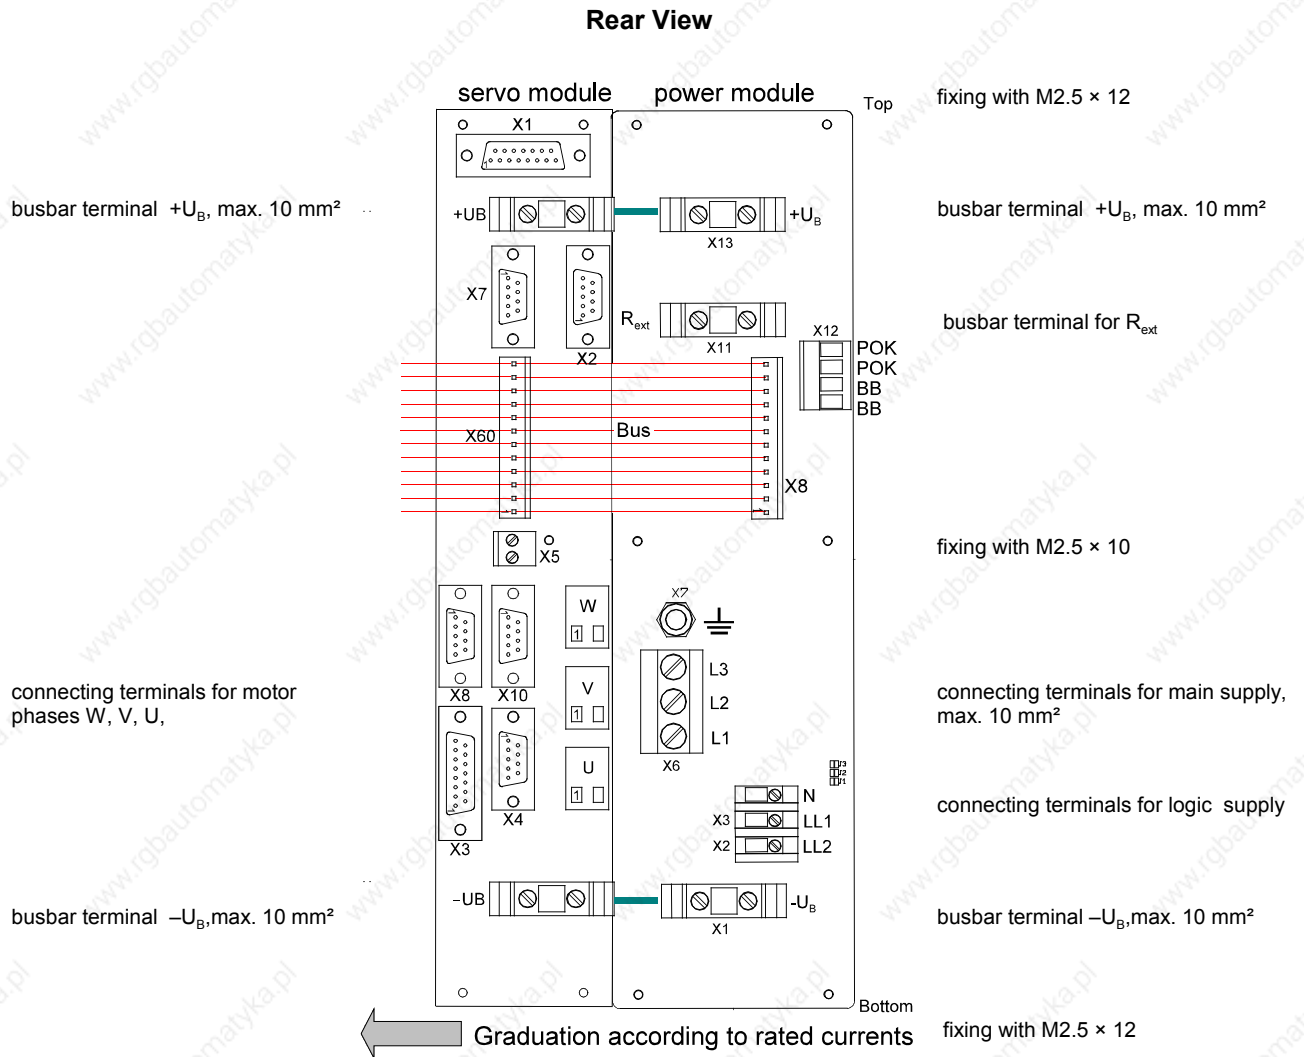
Rear View

servo module

power module

Top

fixing with M2.5 × 12

X1

busbar terminal $+U_B$, max. 10 mm²

+UB

$+U_B$

X13

busbar terminal $+U_B$, max. 10 mm²

X7

X2

$R_{ext}$

X11

X12

busbar terminal for $R_{ext}$

POK
POK
BB
BB

X60

Bus

X8

X5

fixing with M2.5 × 10

W

X7

V

U

L3
L2
L1

X6

X8

X10

X3

X4

connecting terminals for motor phases W, V, U,

connecting terminals for main supply, max. 10 mm²

N
LL1
LL2

X3
X2

connecting terminals for logic supply

–UB

$-U_B$

X1

busbar terminal $-U_B$,max. 10 mm²

busbar terminal $-U_B$,max. 10 mm²

Bottom

Graduation according to rated currents

fixing with M2.5 × 12